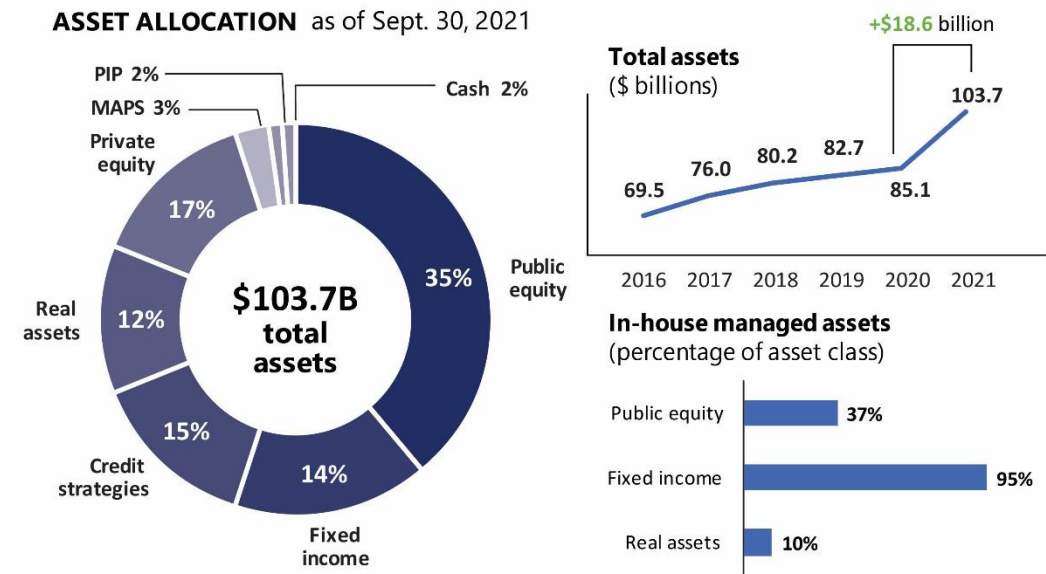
ASSET ALLOCATION as of Sept. 30, 2021

PIP 2%
MAPS 3%
Cash 2%
Private equity
17%
Real assets
12%
15%
Credit strategies
14%
Fixed income
35%
Public equity
$103.7B total assets

Total assets
($ billions)

+$18.6 billion

69.5
76.0
80.2
82.7
85.1
103.7

2016 2017 2018 2019 2020 2021

In-house managed assets
(percentage of asset class)

Public equity 37%
Fixed income 95%
Real assets 10%